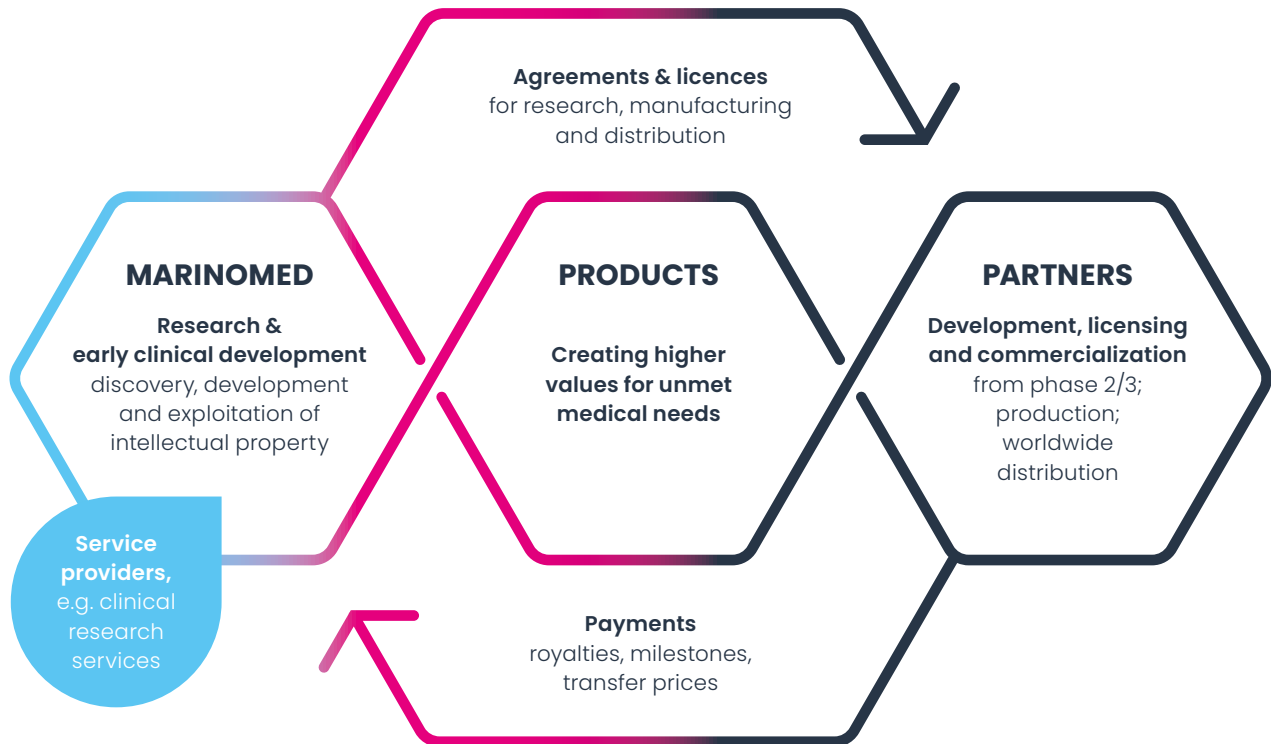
Agreements & licences
for research, manufacturing and distribution

MARINOMED

Research & early clinical development
discovery, development and exploitation of intellectual property

PRODUCTS

Creating higher values for unmet medical needs

PARTNERS

Development, licensing and commercialization
from phase 2/3; production; worldwide distribution

Service providers,
e.g. clinical research services

Payments
royalties, milestones, transfer prices